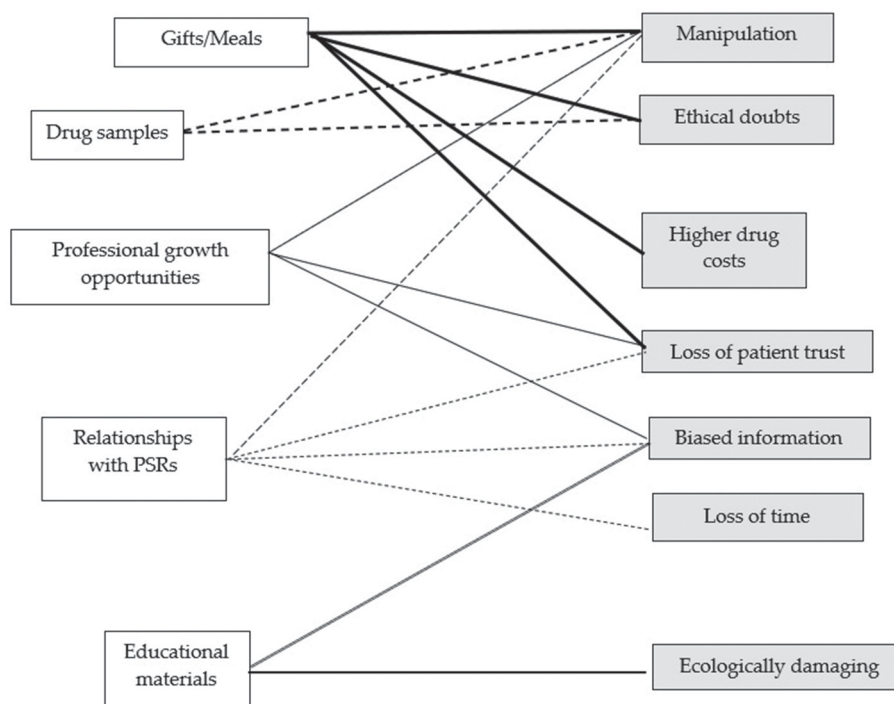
Gifts/Meals

Drug samples

Professional growth opportunities

Relationships with PSRs

Educational materials

Manipulation

Ethical doubts

Higher drug costs

Loss of patient trust

Biased information

Loss of time

Ecologically damaging